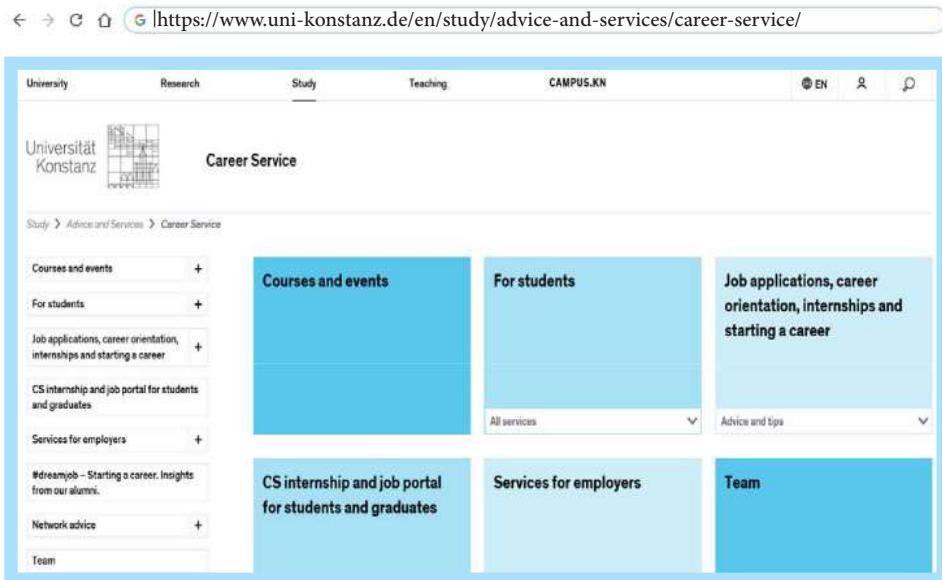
https://www.uni-konstanz.de/en/study/advice-and-services/career-service/

University Research Study Teaching CAMPUS.KN EN

Universität Konstanz

Career Service

Study > Advice and Services > Career Service

Courses and events +

For students +

Job applications, career orientation, internships and starting a career +

CS internship and job portal for students and graduates

Services for employers +

#dreamjob – Starting a career. Insights from our alumni.

Network advice +

Team

Courses and events

For students

All services

Job applications, career orientation, internships and starting a career

Advice and tips

CS internship and job portal for students and graduates

Services for employers

Team